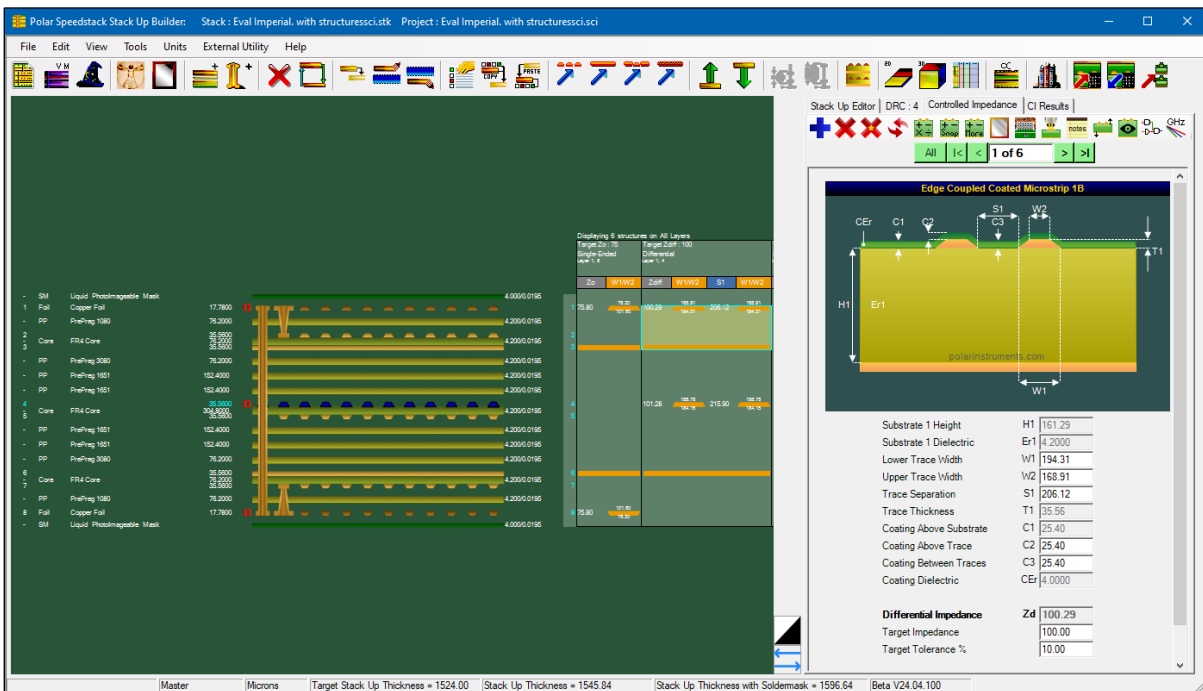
Polar Speedstack Stack Up Builder: Stack : Eval Imperial. with structuressci.stk Project : Eval Imperial. with structuressci.sci

File Edit View Tools Units External Utility Help

Stack Up Editor | DRC : 4 | Controlled Impedance | CI Results

notes GHz

All |< < 1 of 6 > >|

Edge Coupled Coated Microstrip 1B

CEr C1 C2 S1 C3 W2 T1 H1 Er1 W1

polarinstruments.com

| | | |
|---|---|---|
| Substrate 1 Height | H1 | 161.29 |
| Substrate 1 Dielectric | Er1 | 4.2000 |
| Lower Trace Width | W1 | 194.31 |
| Upper Trace Width | W2 | 168.91 |
| Trace Separation | S1 | 206.12 |
| Trace Thickness | T1 | 35.56 |
| Coating Above Substrate | C1 | 25.40 |
| Coating Above Trace | C2 | 25.40 |
| Coating Between Traces | C3 | 25.40 |
| Coating Dielectric | CEr | 4.0000 |
| Differential Impedance | Zd | 100.29 |
| Target Impedance | | 100.00 |
| Target Tolerance % | | 10.00 |

Displaying 6 structures on All Layers
Target Zo : 75 Single-Ended Layer 1, 8
Target Zdiff : 100 Differential Layer 1, 4

| Zo | W1/W2 | Zdiff | W1/W2 | S1 | W1/W2 |
|---|---|---|---|---|---|
| 75.80 | | 100.29 | | 206.12 | |
| | | 101.28 | | 215.90 | |
| 75.80 | | | | | |

| | | | | |
|---|---|---|---|---|
| - | SM | Liquid Photoimageable Mask | | 4.000/0.0195 |
| 1 | Foil | Copper Foil | 17.7800 | |
| - | PP | PrePreg 1080 | 76.2000 | 4.200/0.0195 |
| 2 - 3 | Core | FR4 Core | 35.5600 76.2000 35.5600 | 4.200/0.0195 |
| - | PP | PrePreg 3080 | 76.2000 | 4.200/0.0195 |
| - | PP | PrePreg 1651 | 152.4000 | 4.200/0.0195 |
| - | PP | PrePreg 1651 | 152.4000 | 4.200/0.0195 |
| 4 - 5 | Core | FR4 Core | 35.5600 304.8000 35.5600 | 4.200/0.0195 |
| - | PP | PrePreg 1651 | 152.4000 | 4.200/0.0195 |
| - | PP | PrePreg 1651 | 152.4000 | 4.200/0.0195 |
| - | PP | PrePreg 3080 | 76.2000 | 4.200/0.0195 |
| 6 - 7 | Core | FR4 Core | 35.5600 76.2000 35.5600 | 4.200/0.0195 |
| - | PP | PrePreg 1080 | 76.2000 | 4.200/0.0195 |
| 8 | Foil | Copper Foil | 17.7800 | |
| - | SM | Liquid Photoimageable Mask | | 4.000/0.0195 |

Master | Microns | Target Stack Up Thickness = 1524.00 | Stack Up Thickness = 1545.84 | Stack Up Thickness with Soldermask = 1596.64 | Beta V24.04.100